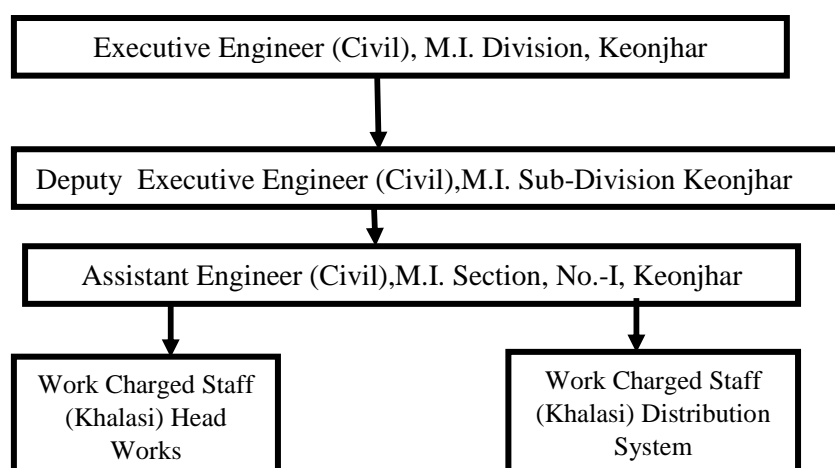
Executive Engineer (Civil), M.I. Division, Keonjhar

Deputy Executive Engineer (Civil),M.I. Sub-Division Keonjhar

Assistant Engineer (Civil),M.I. Section, No.-I, Keonjhar

Work Charged Staff (Khalasi) Head Works

Work Charged Staff (Khalasi) Distribution System